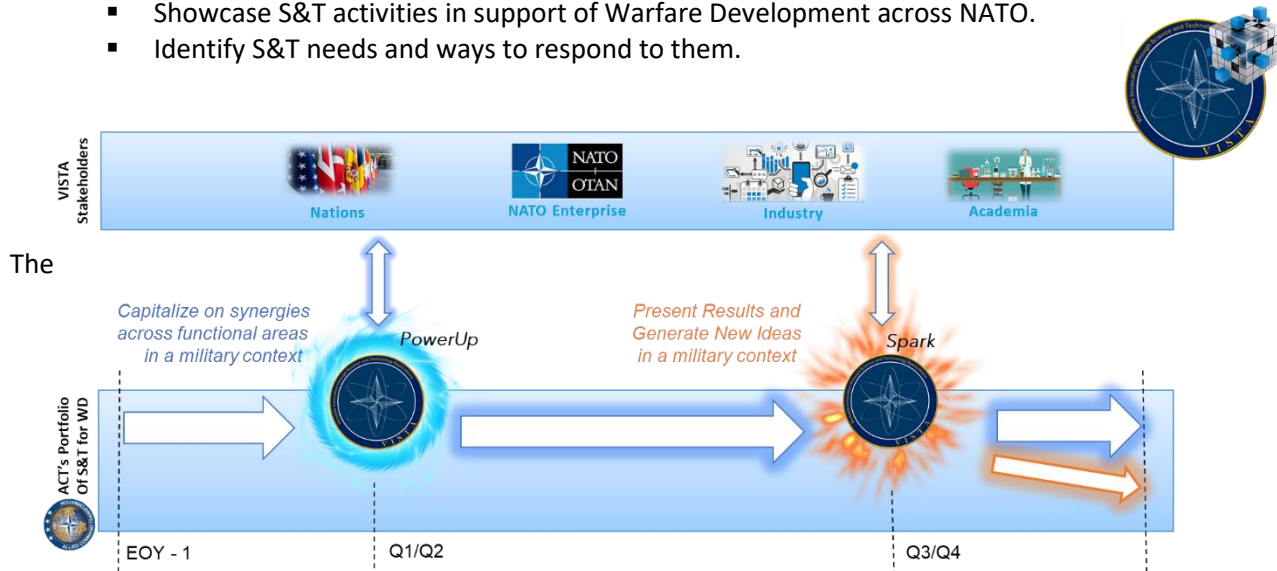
▪ Showcase S&T activities in support of Warfare Development across NATO.
▪ Identify S&T needs and ways to respond to them.

VISTA Stakeholders

NATO OTAN

Nations

NATO Enterprise

Industry

Academia

The

Capitalize on synergies across functional areas in a military context

PowerUp

Present Results and Generate New Ideas in a military context

Spark

ACT's Portfolio Of S&T for WD

EOY - 1

Q1/Q2

Q3/Q4

VISTA